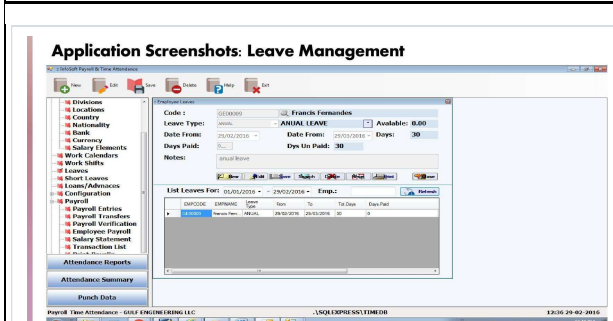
Application Screenshots: Leave Management

InfoSoft Payroll & Time Attendance

New Edit Save Delete Help Exit

Divisions
Locations
Country
Nationality
Bank
Currency
Salary Elements
Work Calendars
Work Shifts
Leaves
Short Leaves
Loans/Advnaces
Configuration
Payroll
Payroll Entries
Payroll Transfers
Payroll Verification
Employee Payroll
Salary Statement
Transaction List
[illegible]

Attendance Reports
Attendance Summary
Punch Data

Employee Leaves

Code : GE00009 Francis Fernandes
Leave Type: ANUAL ANUAL LEAVE Avalable: 0.00
Date From: 29/02/2016 Date From: 29/03/2016 Days: 30
Days Paid: 0 Dys Un Paid: 30
Notes: anual leave

New Edit Save Search Delete Reset Print Close

List Leaves For: 01/01/2016 - 29/02/2016 Emp.: Refresh

| EMPCODE | EMPNAME | Leave Type | from | To | Tot Days | Days Paid |
|---|---|---|---|---|---|---|
| GE00009 | Francis Fern | ANUAL | 29/02/2016 | 29/03/2016 | 30 | 0 |

Payroll Time Attendance - GULF ENGINEERING LLC .\SQLEXPRESS\TIMEDB 12:36 29-02-2016